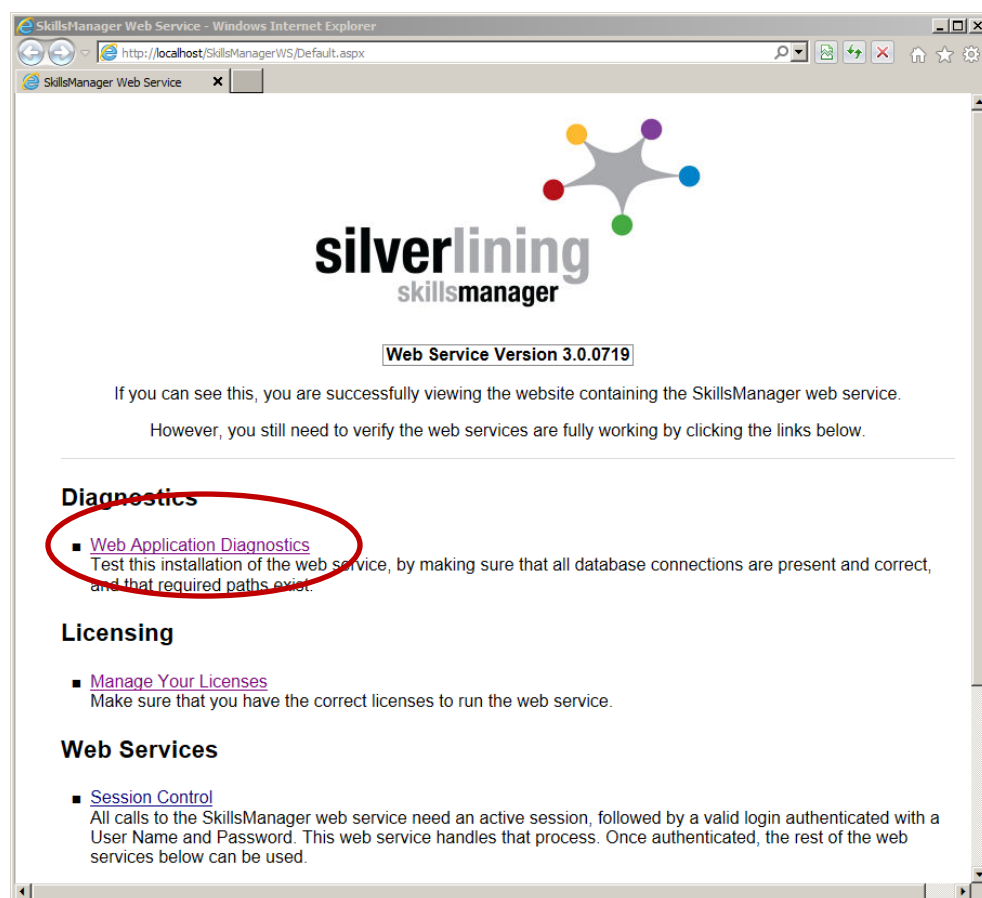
SkillsManager Web Service - Windows Internet Explorer

http://localhost/SkillsManagerWS/Default.aspx

SkillsManager Web Service

silverlining
skillsmanager

Web Service Version 3.0.0719

If you can see this, you are successfully viewing the website containing the SkillsManager web service.

However, you still need to verify the web services are fully working by clicking the links below.

Diagnostics

- Web Application Diagnostics
Test this installation of the web service, by making sure that all database connections are present and correct, and that required paths exist.

Licensing

- Manage Your Licenses
Make sure that you have the correct licenses to run the web service.

Web Services

- Session Control
All calls to the SkillsManager web service need an active session, followed by a valid login authenticated with a User Name and Password. This web service handles that process. Once authenticated, the rest of the web services below can be used.